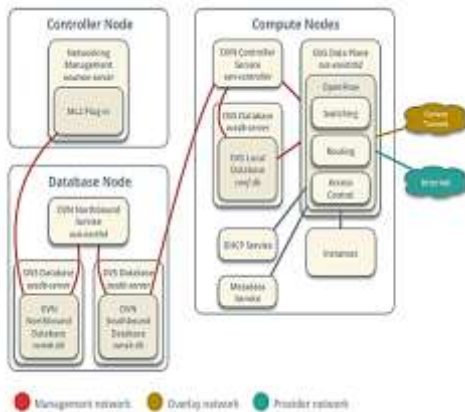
Controller Node

Networking Management neutron-server

ML2 Plug-in

Database Node

OVN Northbound Service ovn-northd

OVS Database ovsdb-server

OVN Northbound Database ovnnb.db

OVS Database ovsdb-server

OVN Southbound Database ovnsb.db

Compute Nodes

OVN Controller Service ovn-controller

OVS Database ovsdb-server

OVS Local Database conf.db

OVS Data Plane ovs-vswitchd

OpenFlow

Switching

Routing

Access Control

DHCP Service

Metadata Service

Instances

Overlay Tunnels

Internet

Management network

Overlay network

Provider network